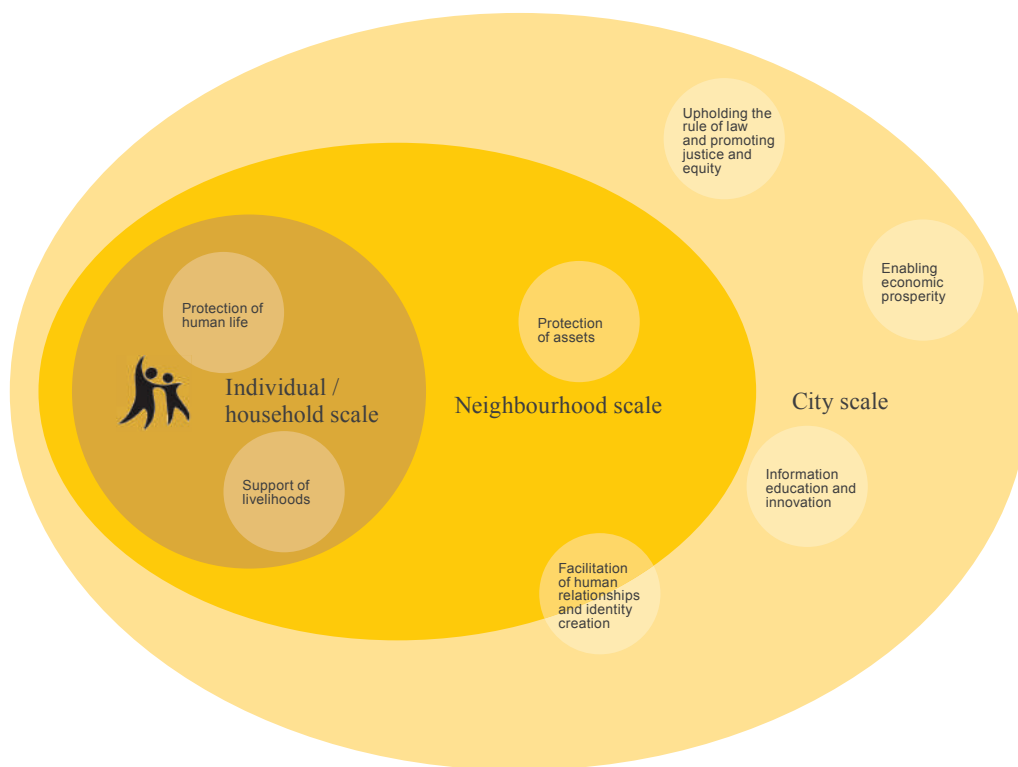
Upholding the rule of law and promoting justice and equity

Enabling economic prosperity

Protection of human life

Protection of assets

Individual / household scale

Neighbourhood scale

City scale

Information education and innovation

Support of livelihoods

Facilitation of human relationships and identity creation